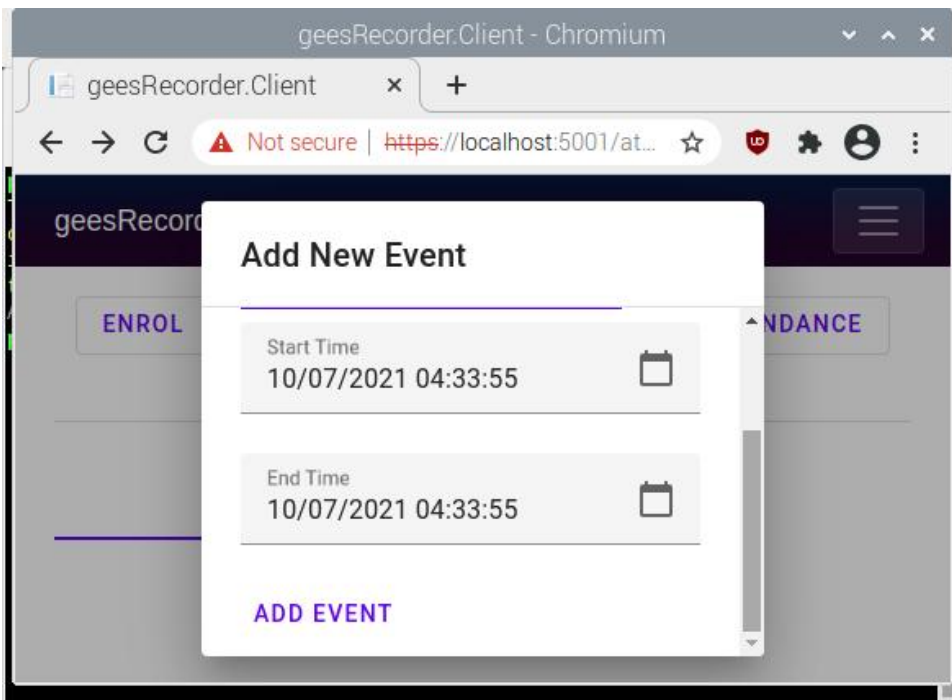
geesRecorder.Client - Chromium

geesRecorder.Client ×
+

Not secure | https://localhost:5001/at...

geesRecor

ENROL

NDANCE

Add New Event

Start Time
10/07/2021 04:33:55

End Time
10/07/2021 04:33:55

ADD EVENT